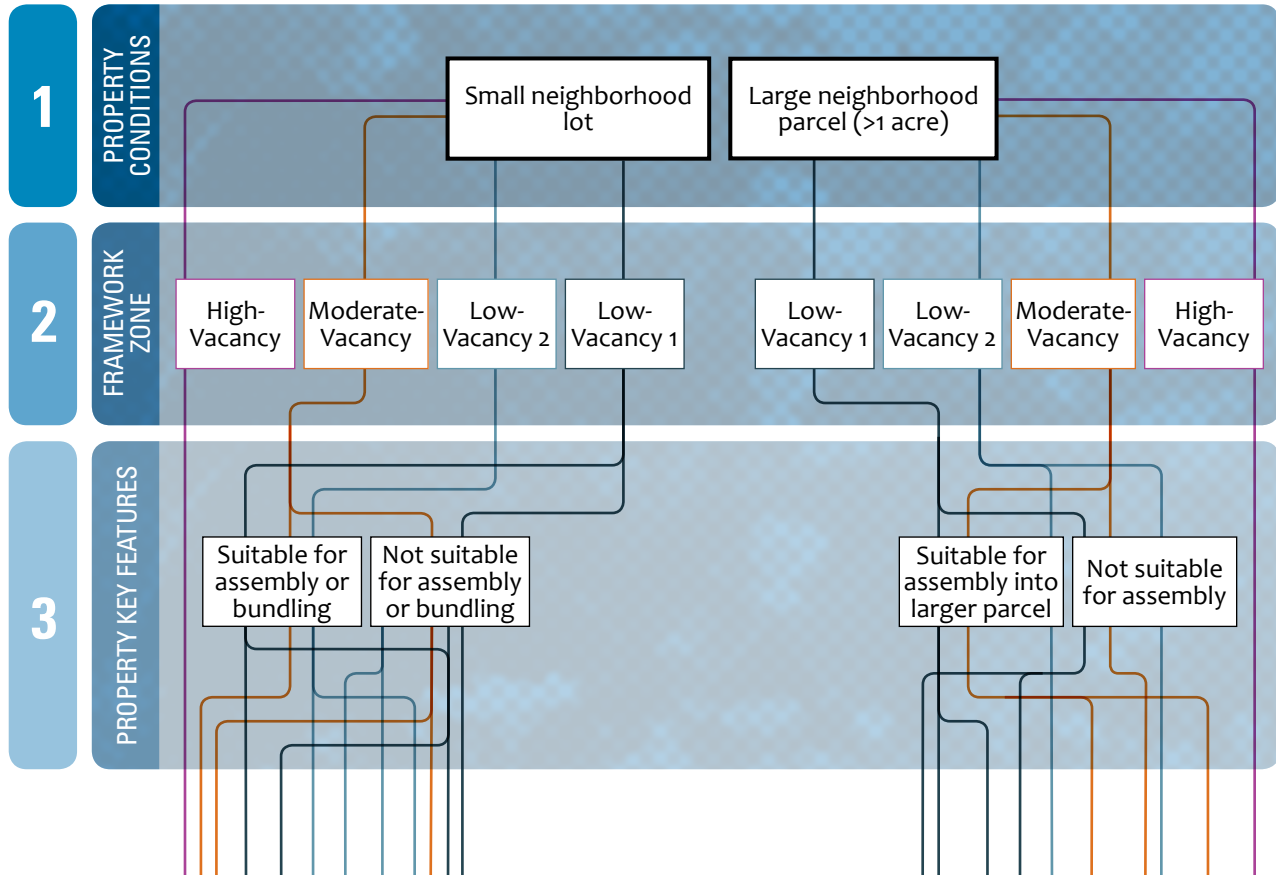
1

PROPERTY CONDITIONS

Small neighborhood lot

Large neighborhood parcel (>1 acre)

2

FRAMEWORK ZONE

High-Vacancy

Moderate-Vacancy

Low-Vacancy 2

Low-Vacancy 1

Low-Vacancy 1

Low-Vacancy 2

Moderate-Vacancy

High-Vacancy

3

PROPERTY KEY FEATURES

Suitable for assembly or bundling

Not suitable for assembly or bundling

Suitable for assembly into larger parcel

Not suitable for assembly